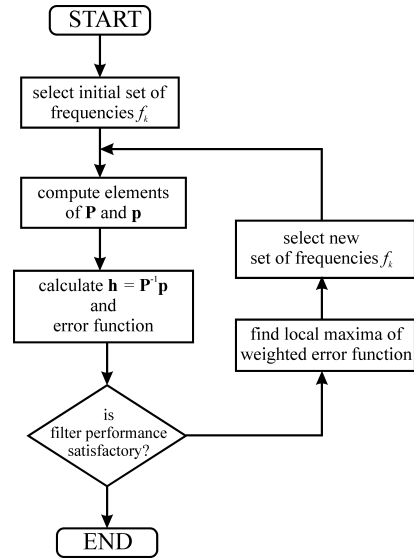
START

select initial set of frequencies $f_k$

compute elements of $\mathbf{P}$ and $\mathbf{p}$

calculate $\mathbf{h} = \mathbf{P}^{-1}\mathbf{p}$ and error function

is filter performance satisfactory?

END

find local maxima of weighted error function

select new set of frequencies $f_k$